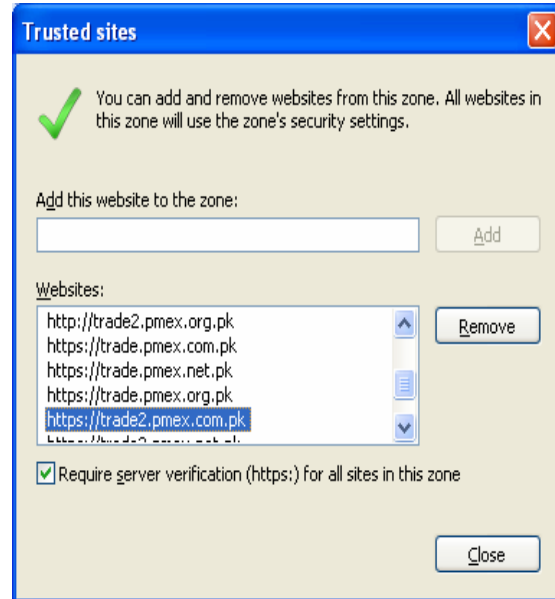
Trusted sites

You can add and remove websites from this zone. All websites in this zone will use the zone's security settings.

Add this website to the zone:

Add

Websites:

http://trade2.pmex.org.pk
https://trade.pmex.com.pk
https://trade.pmex.net.pk
https://trade.pmex.org.pk
https://trade2.pmex.com.pk
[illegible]

Remove

Require server verification (https:) for all sites in this zone

Close